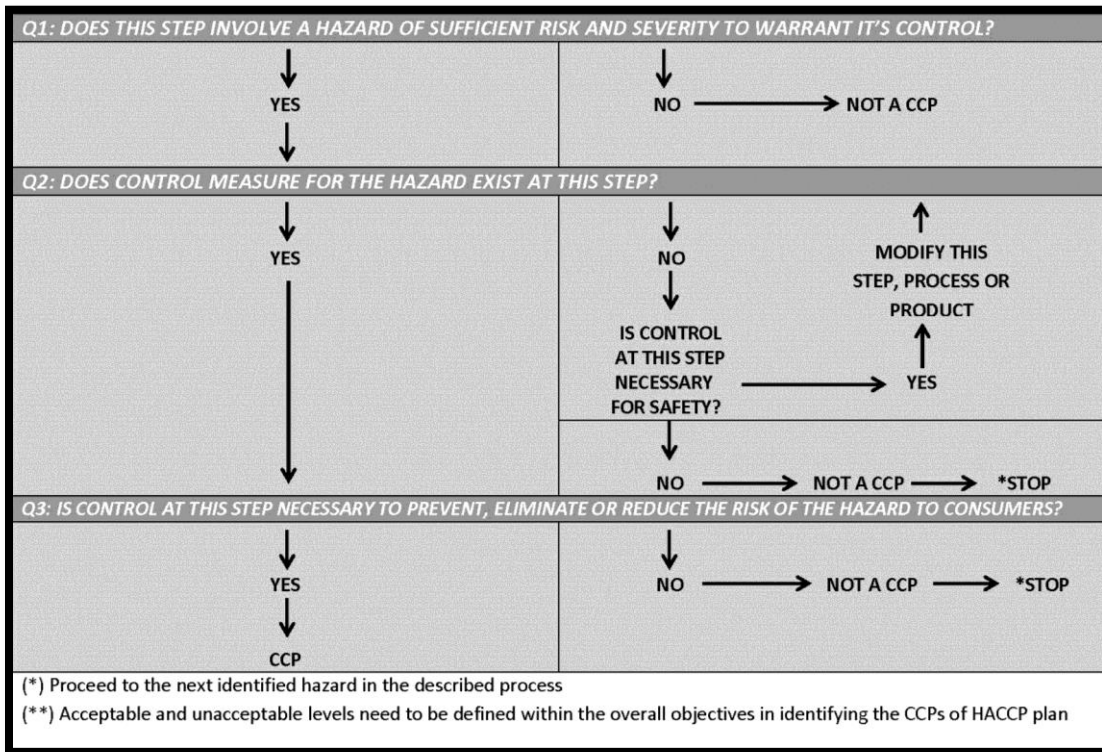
Q1: DOES THIS STEP INVOLVE A HAZARD OF SUFFICIENT RISK AND SEVERITY TO WARRANT IT'S CONTROL?

YES

NO → NOT A CCP

Q2: DOES CONTROL MEASURE FOR THE HAZARD EXIST AT THIS STEP?

YES

NO

MODIFY THIS STEP, PROCESS OR PRODUCT

IS CONTROL AT THIS STEP NECESSARY FOR SAFETY? → YES

NO → NOT A CCP → *STOP

Q3: IS CONTROL AT THIS STEP NECESSARY TO PREVENT, ELIMINATE OR REDUCE THE RISK OF THE HAZARD TO CONSUMERS?

YES

CCP

NO → NOT A CCP → *STOP

(*) Proceed to the next identified hazard in the described process

(**) Acceptable and unacceptable levels need to be defined within the overall objectives in identifying the CCPs of HACCP plan